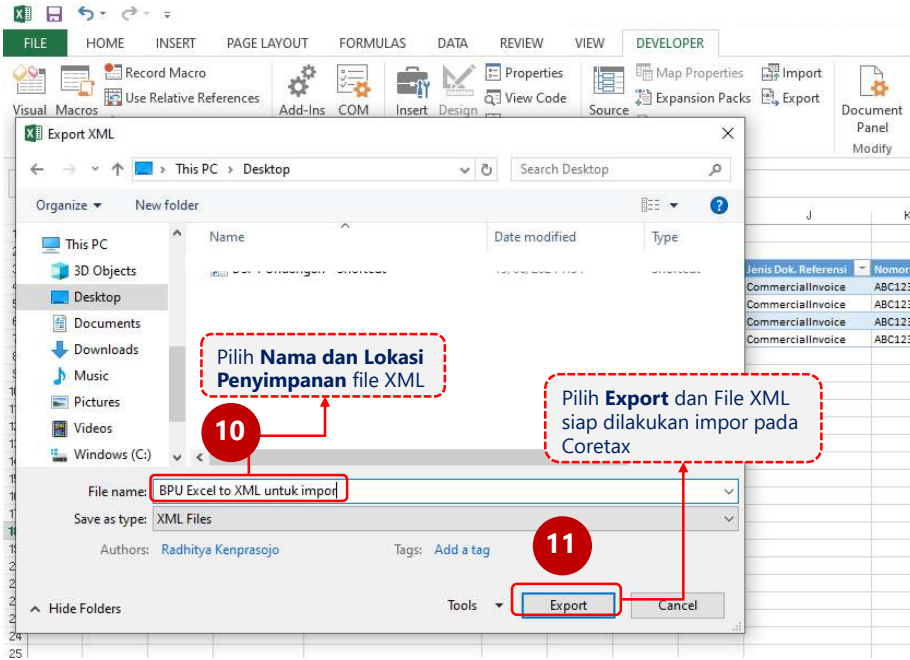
FILE HOME INSERT PAGE LAYOUT FORMULAS DATA REVIEW VIEW DEVELOPER

Visual Macros Record Macro Use Relative References Add-Ins COM Insert Design Properties View Code Source Map Properties Expansion Packs Import Export Document Panel Modify

Export XML

This PC › Desktop

Search Desktop

Organize ▾ New folder

This PC
3D Objects
Desktop
Documents
Downloads
Music
Pictures
Videos
Windows (C:)

Name Date modified Type

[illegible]

Pilih **Nama dan Lokasi Penyimpanan** file XML

10

Pilih **Export** dan File XML siap dilakukan impor pada Coretax

File name: BPU Excel to XML untuk impor
Save as type: XML Files
Authors: Radhitya Kenprasojo Tags: Add a tag

11

Hide Folders Tools ▾ Export Cancel

J K
Jenis Dok. Referensi Nomor
CommercialInvoice ABC123
CommercialInvoice ABC123
CommercialInvoice ABC123
CommercialInvoice ABC123

24